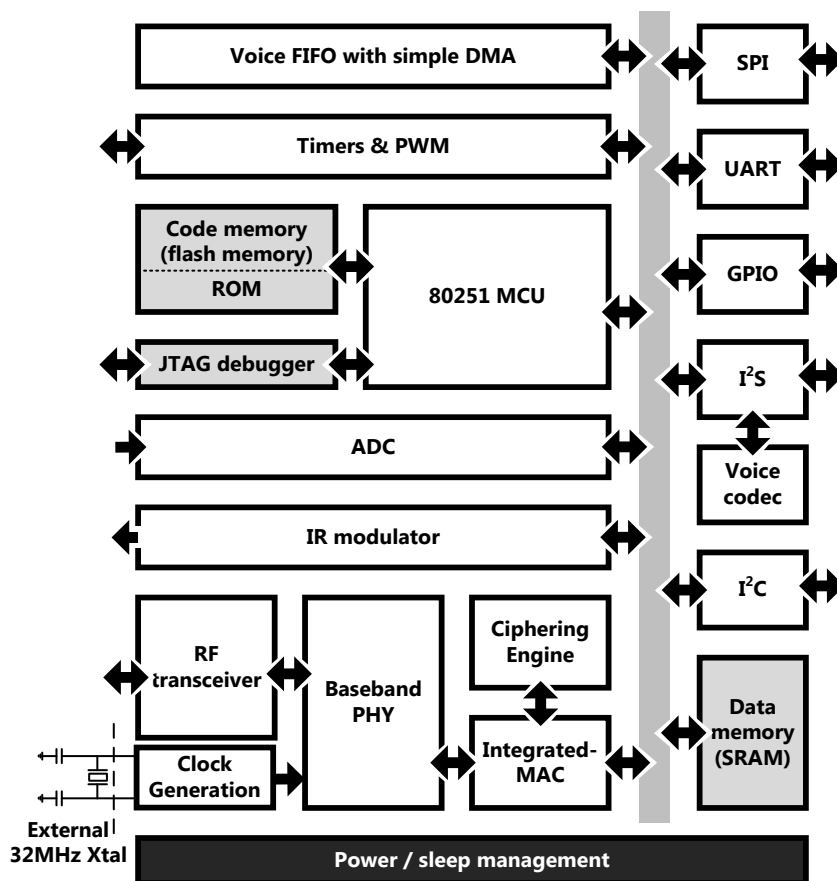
Voice FIFO with simple DMA

Timers & PWM

Code memory (flash memory)

ROM

80251 MCU

JTAG debugger

ADC

IR modulator

RF transceiver

Baseband PHY

Ciphering Engine

Integrated-MAC

Clock Generation

External 32MHz Xtal

SPI

UART

GPIO

I$^2$S

Voice codec

I$^2$C

Data memory (SRAM)

Power / sleep management